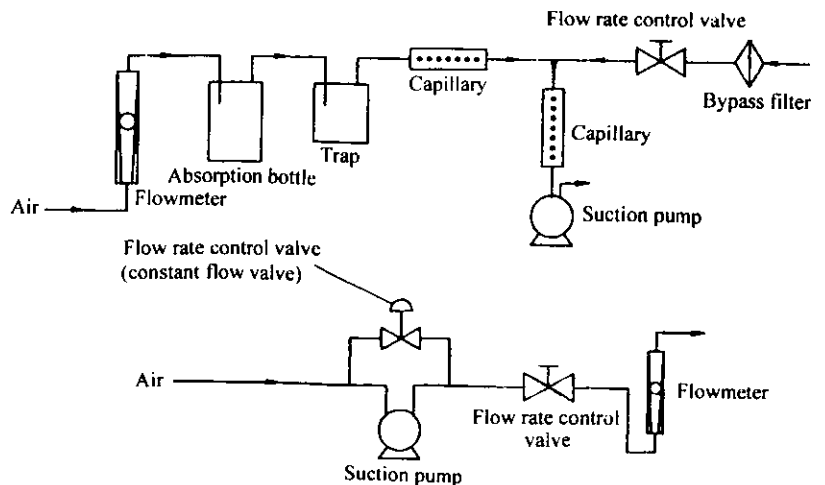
Flow rate control valve
Capillary
Bypass filter
Capillary
Trap
Absorption bottle
Air
Flowmeter
Suction pump

Flow rate control valve
(constant flow valve)
Air
Flowmeter
Flow rate control valve
Suction pump